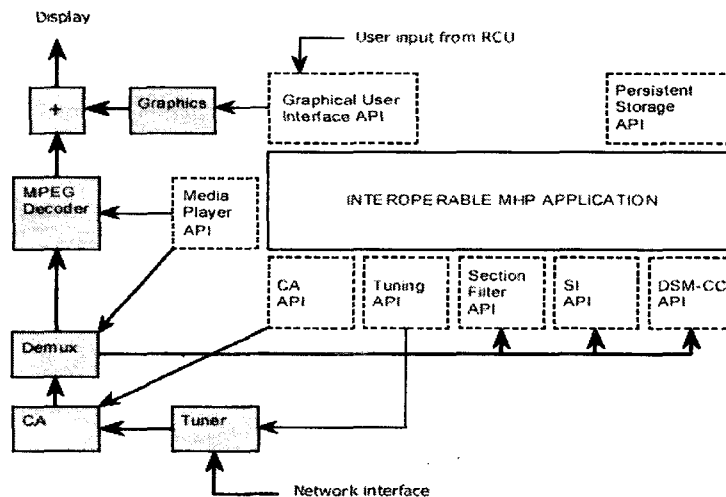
Display

User input from RCU

+

Graphics

Graphical User Interface API

Persistent Storage API

MPEG Decoder

Media Player API

INTEROPERABLE MHP APPLICATION

CA API

Tuning API

Section Filter API

SI API

DSM-CC API

Demux

CA

Tuner

Network interface